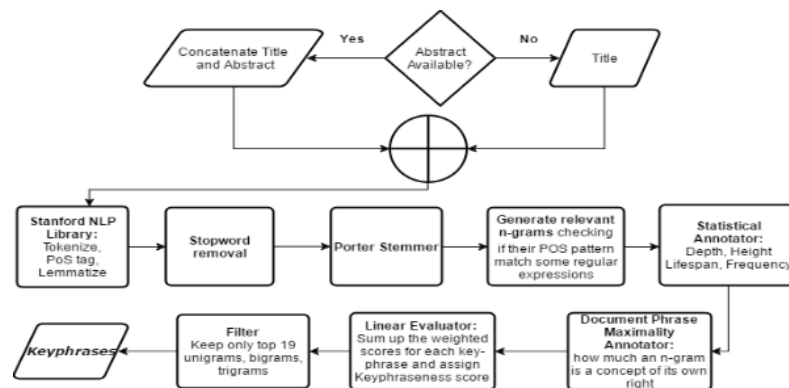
Yes

Abstract Available?

No

Concatenate Title and Abstract

Title

Stanford NLP Library: Tokenize, PoS tag, Lemmatize

Stopword removal

Porter Stemmer

Generate relevant n-grams checking if their POS pattern match some regular expressions

Statistical Annotator: Depth, Height Lifespan, Frequency

Document Phrase Maximality Annotator: how much an n-gram is a concept of its own right

Linear Evaluator: Sum up the weighted scores for each keyphrase and assign Keyphraseness score

Filter Keep only top 19 unigrams, bigrams, trigrams

Keyphrases